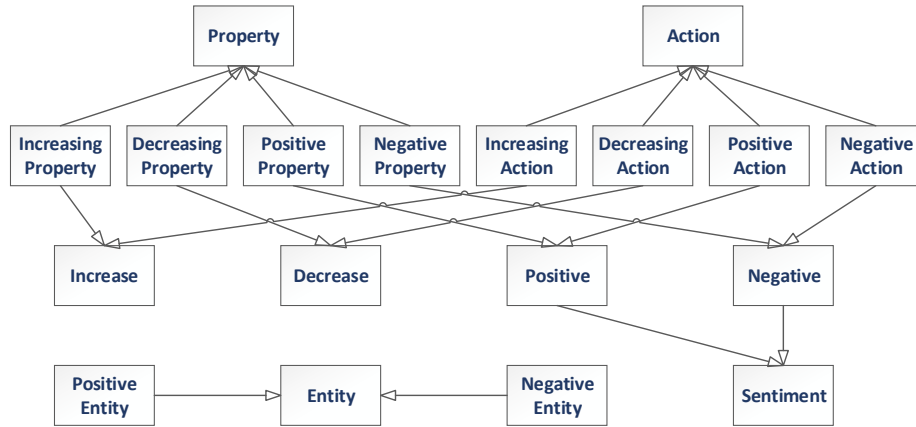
Property

Action

Increasing Property

Decreasing Property

Positive Property

Negative Property

Increasing Action

Decreasing Action

Positive Action

Negative Action

Increase

Decrease

Positive

Negative

Positive Entity

Entity

Negative Entity

Sentiment